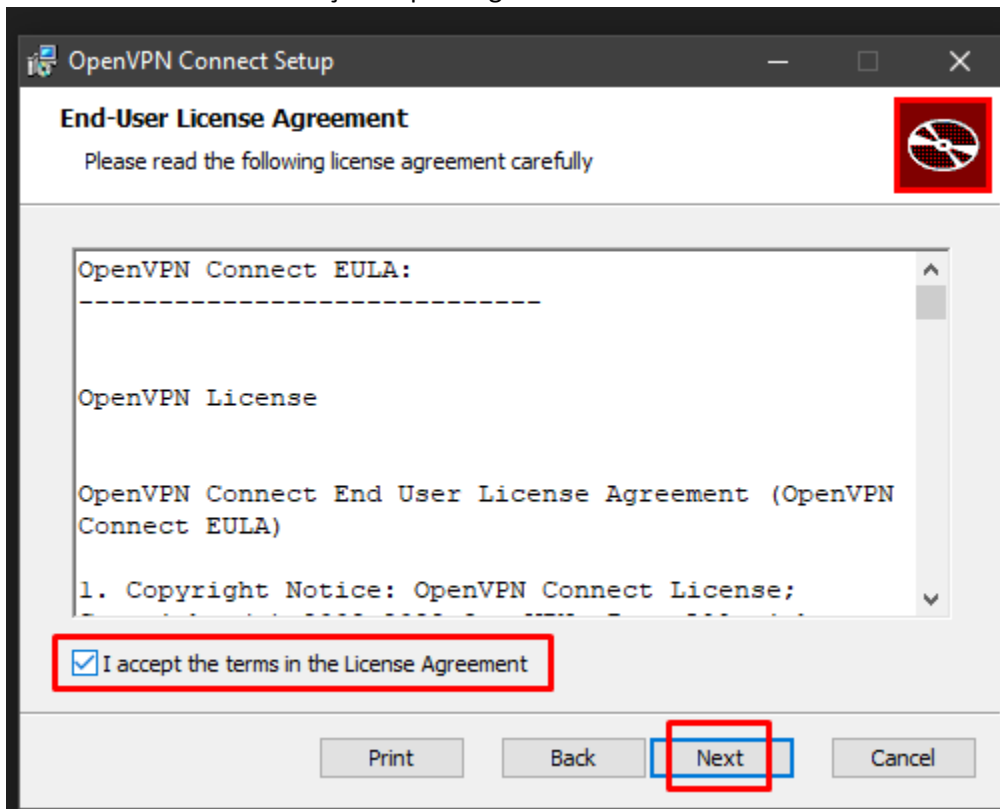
OpenVPN Connect Setup

End-User License Agreement

Please read the following license agreement carefully

OpenVPN Connect EULA:
----------------------------

OpenVPN License

OpenVPN Connect End User License Agreement (OpenVPN Connect EULA)

1. Copyright Notice: OpenVPN Connect License;
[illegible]

I accept the terms in the License Agreement

Print Back Next Cancel